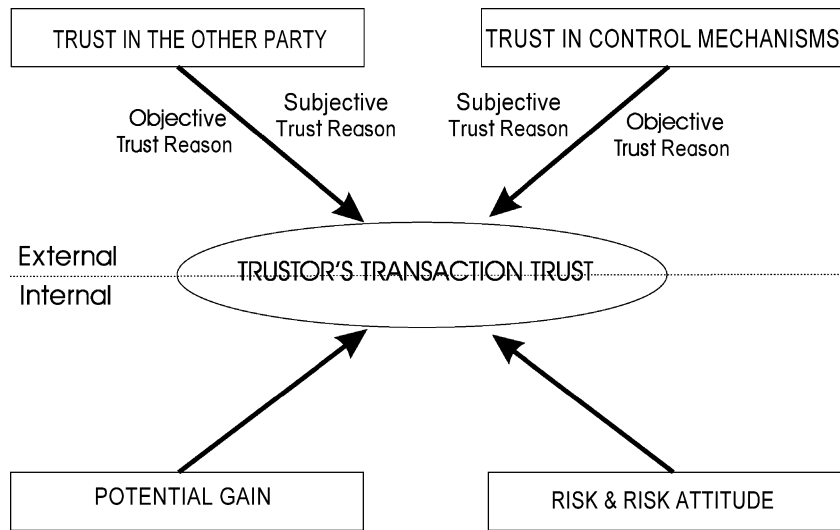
TRUST IN THE OTHER PARTY

TRUST IN CONTROL MECHANISMS

Objective Trust Reason

Subjective Trust Reason

Subjective Trust Reason

Objective Trust Reason

External

Internal

TRUSTOR'S TRANSACTION TRUST

POTENTIAL GAIN

RISK & RISK ATTITUDE